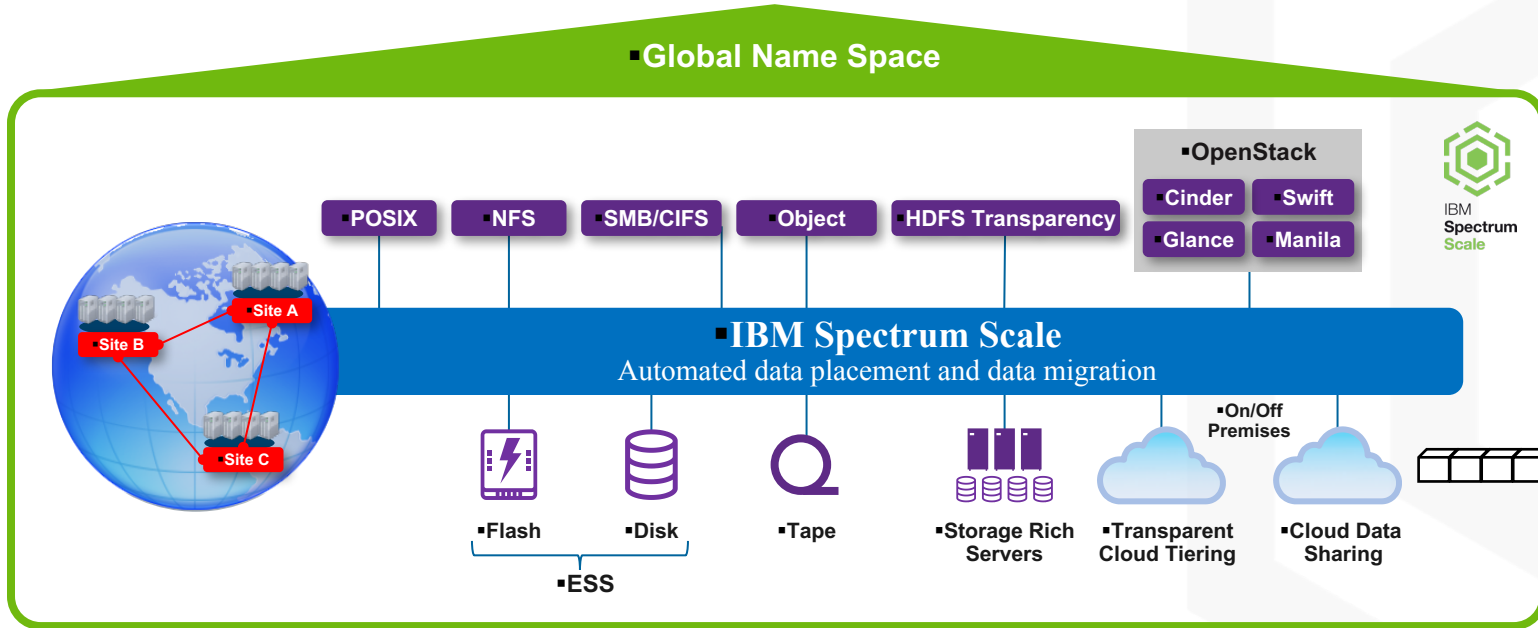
▪Global Name Space

▪OpenStack

▪Cinder ▪Swift

▪Glance ▪Manila

IBM Spectrum Scale

▪POSIX ▪NFS ▪SMB/CIFS ▪Object ▪HDFS Transparency

▪Site A

▪Site B

▪Site C

▪IBM Spectrum Scale
Automated data placement and data migration

▪On/Off Premises

▪Flash ▪Disk

▪ESS

▪Tape

▪Storage Rich Servers

▪Transparent Cloud Tiering

▪Cloud Data Sharing